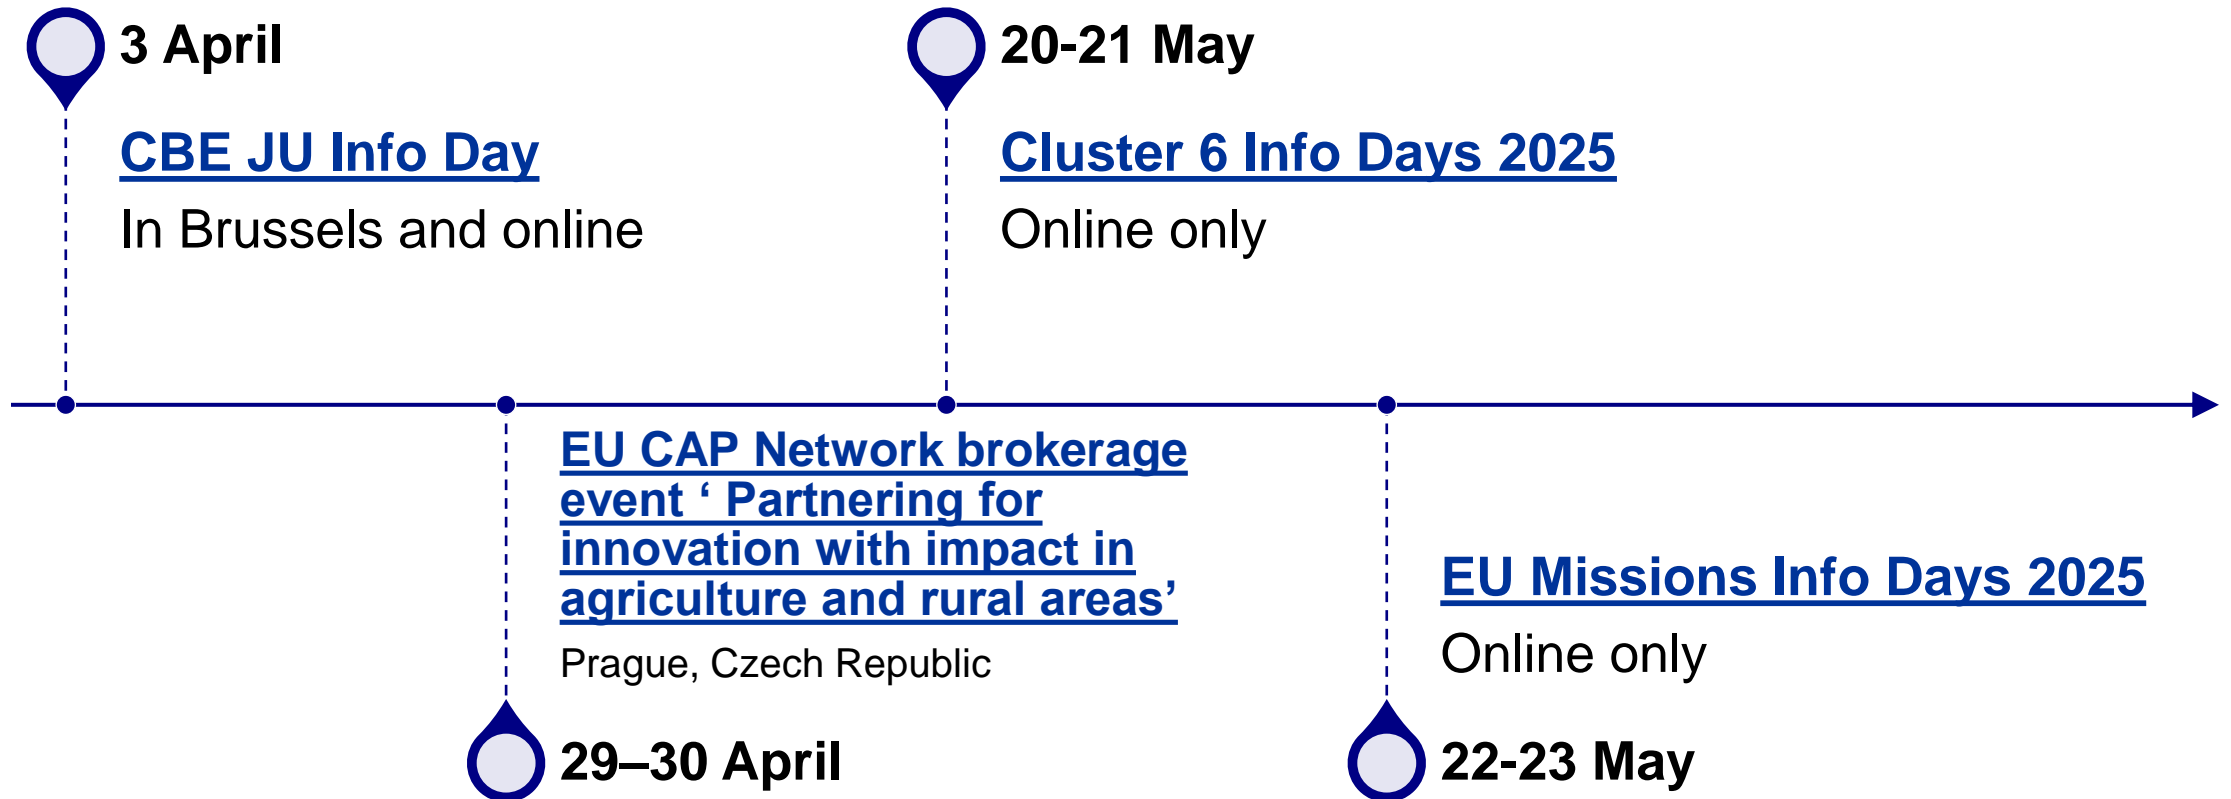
3 April

CBE JU Info Day

In Brussels and online

20-21 May

Cluster 6 Info Days 2025

Online only

EU CAP Network brokerage event ‘ Partnering for innovation with impact in agriculture and rural areas’

Prague, Czech Republic

29–30 April

EU Missions Info Days 2025

Online only

22-23 May